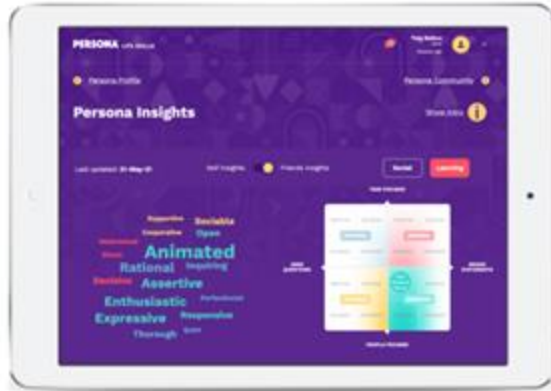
PERSONA Life Skills

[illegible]

Persona Profile

Persona Community

Persona Insights

Show Intro

Last updated: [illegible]

Self Insights

Friends Insights

Social

Learning

Supportive
Sociable
Cooperative
Open
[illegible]
Animated
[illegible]
Rational
Inquiring
Decisive
Assertive
Enthusiastic
Perfectionist
Expressive
Responsive
Thorough
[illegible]